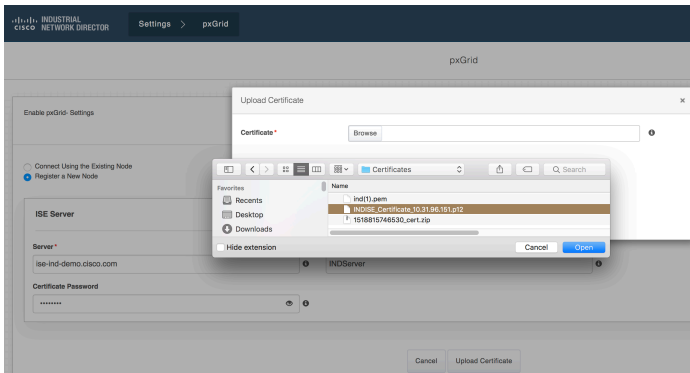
cisco INDUSTRIAL NETWORK DIRECTOR Settings > pxGrid

pxGrid

Enable pxGrid- Settings

Upload Certificate ×

Certificate * Browse

Connect Using the Existing Node
Register a New Node

ISE Server

Server *
ise-ind-demo.cisco.com

INDServer

Certificate Password
••••••••

Certificates
Q Search

Favorites
Recents
Desktop
Downloads

Name
ind(1).pem
INDISE Certificate_10.31.96.151.p12
1518815746530_cert.zip

Hide extension
Cancel Open

Cancel Upload Certificate